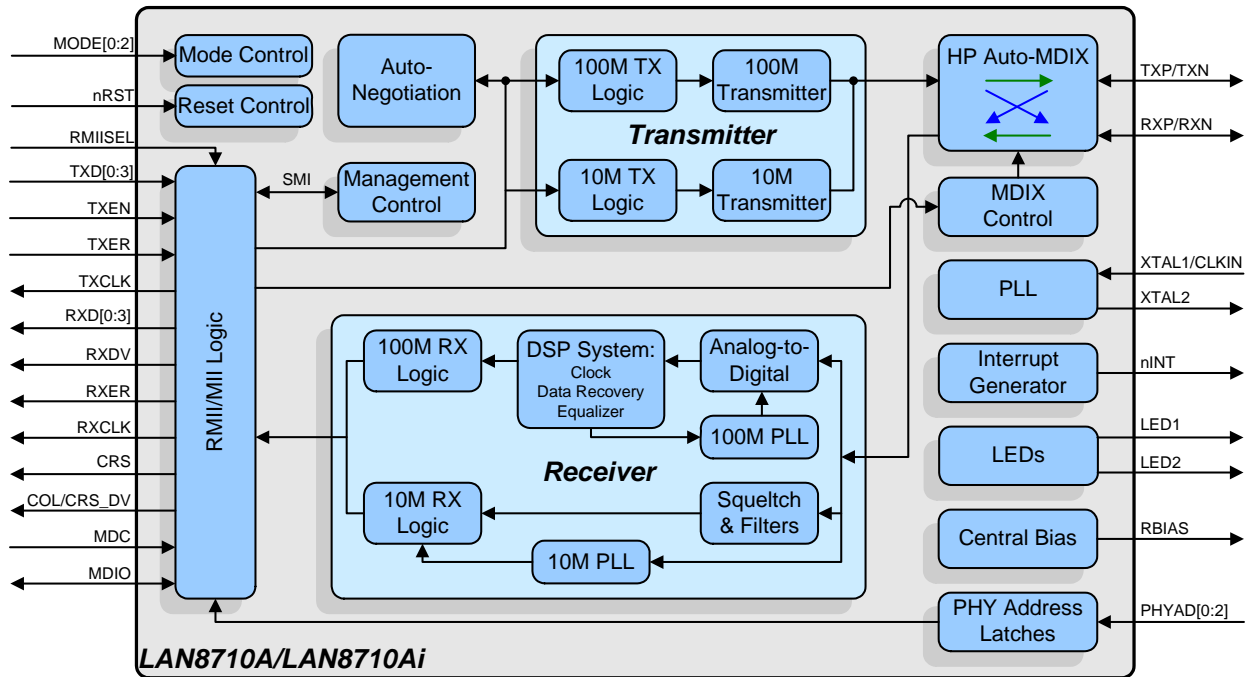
MODE[0:2]
nRST
RMIISEL
TXD[0:3]
TXEN
TXER
TXCLK
RXD[0:3]
RXDV
RXER
RXCLK
CRS
COL/CRS_DV
MDC
MDIO

Mode Control
Reset Control
Auto-Negotiation
SMI
Management Control
RMII/MII Logic

100M TX Logic
100M Transmitter
10M TX Logic
10M Transmitter
Transmitter

HP Auto-MDIX
MDIX Control
PLL
Interrupt Generator
LEDs
Central Bias
PHY Address Latches

100M RX Logic
DSP System: Clock Data Recovery Equalizer
Analog-to-Digital
100M PLL
Receiver
10M RX Logic
Squelch & Filters
10M PLL

TXP/TXN
RXP/RXN
XTAL1/CLKIN
XTAL2
nINT
LED1
LED2
RBIAS
PHYAD[0:2]

LAN8710A/LAN8710Ai